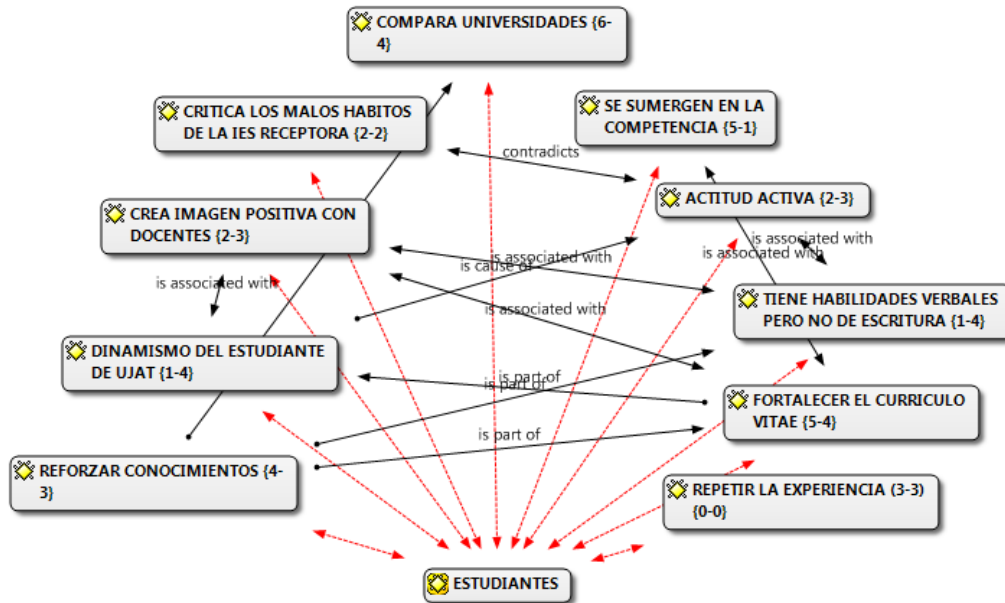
COMPARA UNIVERSIDADES {6-4}

CRITICA LOS MALOS HABITOS DE LA IES RECEPTORA {2-2}

SE SUMERGEN EN LA COMPETENCIA {5-1}

contradicts

ACTITUD ACTIVA {2-3}

CREA IMAGEN POSITIVA CON DOCENTES {2-3}

is associated with

is associated with

is associated with

is cause of

is associated with

TIENE HABILIDADES VERBALES PERO NO DE ESCRITURA {1-4}

is associated with

DINAMISMO DEL ESTUDIANTE DE UJAT {1-4}

is part of

is part of

FORTALECER EL CURRICULO VITAE {5-4}

is part of

REFORZAR CONOCIMIENTOS {4-3}

REPETIR LA EXPERIENCIA (3-3) {0-0}

ESTUDIANTES